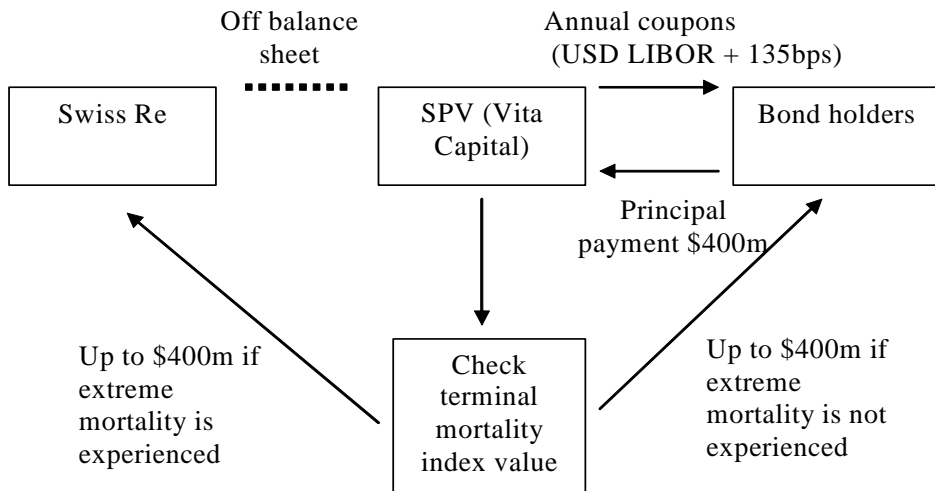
Off balance sheet

Annual coupons (USD LIBOR + 135bps)

Swiss Re

SPV (Vita Capital)

Bond holders

Principal payment \$400m

Up to \$400m if extreme mortality is experienced

Check terminal mortality index value

Up to \$400m if extreme mortality is not experienced